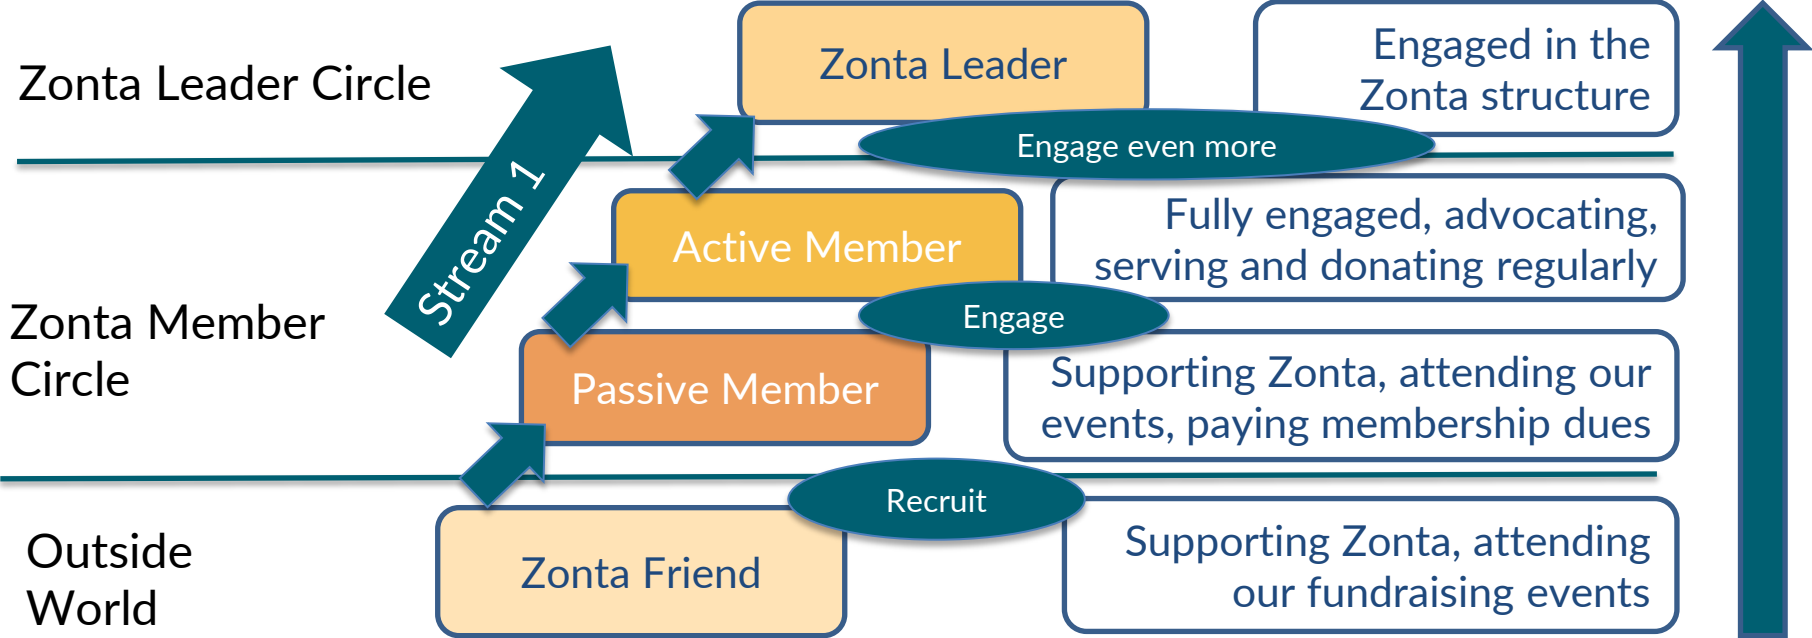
Zonta Leader Circle

Zonta Member Circle

Outside World

Stream 1

Zonta Leader

Engaged in the Zonta structure

Engage even more

Active Member

Fully engaged, advocating, serving and donating regularly

Engage

Passive Member

Supporting Zonta, attending our events, paying membership dues

Recruit

Zonta Friend

Supporting Zonta, attending our fundraising events